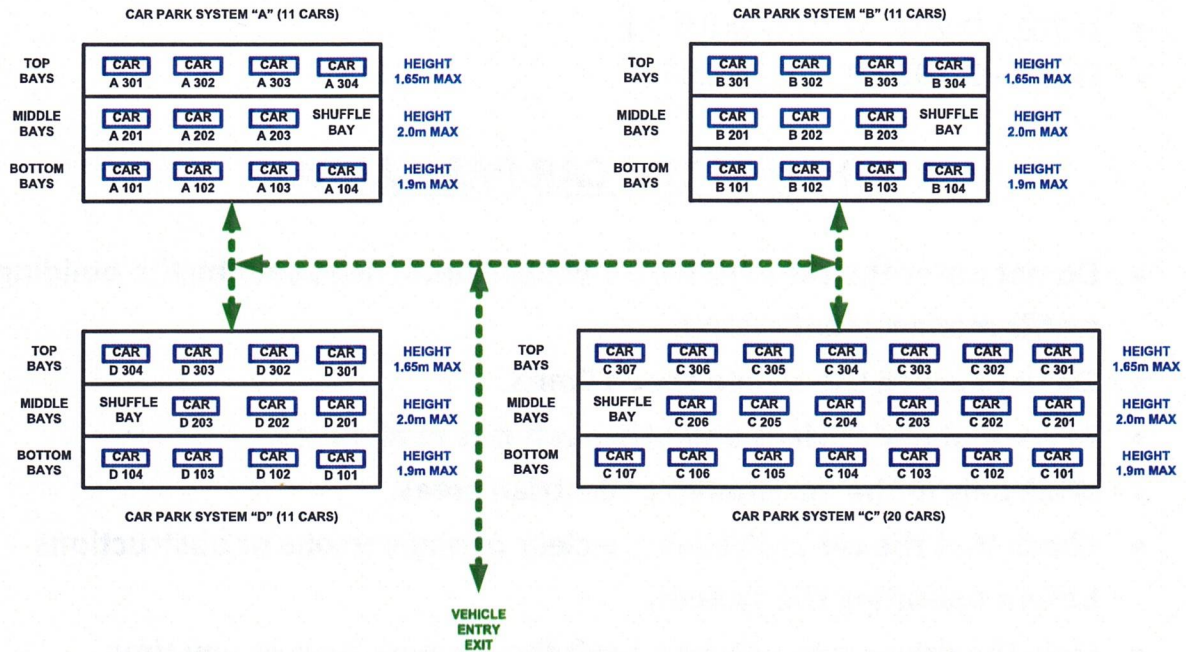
CAR PARK SYSTEM "A" (11 CARS)

| | | | | | |
|---|---|---|---|---|---|
| TOP BAYS | CAR A 301 | CAR A 302 | CAR A 303 | CAR A 304 | HEIGHT 1.65m MAX |
| MIDDLE BAYS | CAR A 201 | CAR A 202 | CAR A 203 | SHUFFLE BAY | HEIGHT 2.0m MAX |
| BOTTOM BAYS | CAR A 101 | CAR A 102 | CAR A 103 | CAR A 104 | HEIGHT 1.9m MAX |

CAR PARK SYSTEM "B" (11 CARS)

| | | | | | |
|---|---|---|---|---|---|
| TOP BAYS | CAR B 301 | CAR B 302 | CAR B 303 | CAR B 304 | HEIGHT 1.65m MAX |
| MIDDLE BAYS | CAR B 201 | CAR B 202 | CAR B 203 | SHUFFLE BAY | HEIGHT 2.0m MAX |
| BOTTOM BAYS | CAR B 101 | CAR B 102 | CAR B 103 | CAR B 104 | HEIGHT 1.9m MAX |

| | | | | | |
|---|---|---|---|---|---|
| TOP BAYS | CAR D 304 | CAR D 303 | CAR D 302 | CAR D 301 | HEIGHT 1.65m MAX |
| MIDDLE BAYS | SHUFFLE BAY | CAR D 203 | CAR D 202 | CAR D 201 | HEIGHT 2.0m MAX |
| BOTTOM BAYS | CAR D 104 | CAR D 103 | CAR D 102 | CAR D 101 | HEIGHT 1.9m MAX |

CAR PARK SYSTEM "D" (11 CARS)

| | | | | | | | | |
|---|---|---|---|---|---|---|---|---|
| TOP BAYS | CAR C 307 | CAR C 306 | CAR C 305 | CAR C 304 | CAR C 303 | CAR C 302 | CAR C 301 | HEIGHT 1.65m MAX |
| MIDDLE BAYS | SHUFFLE BAY | CAR C 206 | CAR C 205 | CAR C 204 | CAR C 203 | CAR C 202 | CAR C 201 | HEIGHT 2.0m MAX |
| BOTTOM BAYS | CAR C 107 | CAR C 106 | CAR C 105 | CAR C 104 | CAR C 103 | CAR C 102 | CAR C 101 | HEIGHT 1.9m MAX |

CAR PARK SYSTEM "C" (20 CARS)

VEHICLE ENTRY EXIT